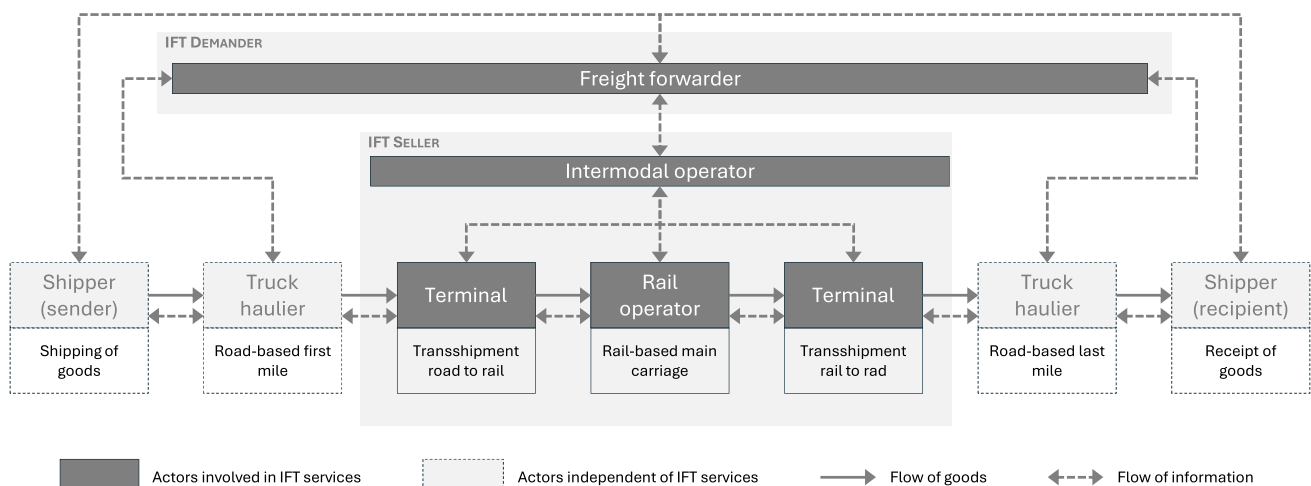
IFT DEMANDER

Freight forwarder

IFT SELLER

Intermodal operator

Shipper (sender)

Shipping of goods

Truck haulier

Road-based first mile

Terminal

Transshipment road to rail

Rail operator

Rail-based main carriage

Terminal

Transshipment rail to rad

Truck haulier

Road-based last mile

Shipper (recipient)

Receipt of goods

Actors involved in IFT services

Actors independent of IFT services

Flow of goods

Flow of information